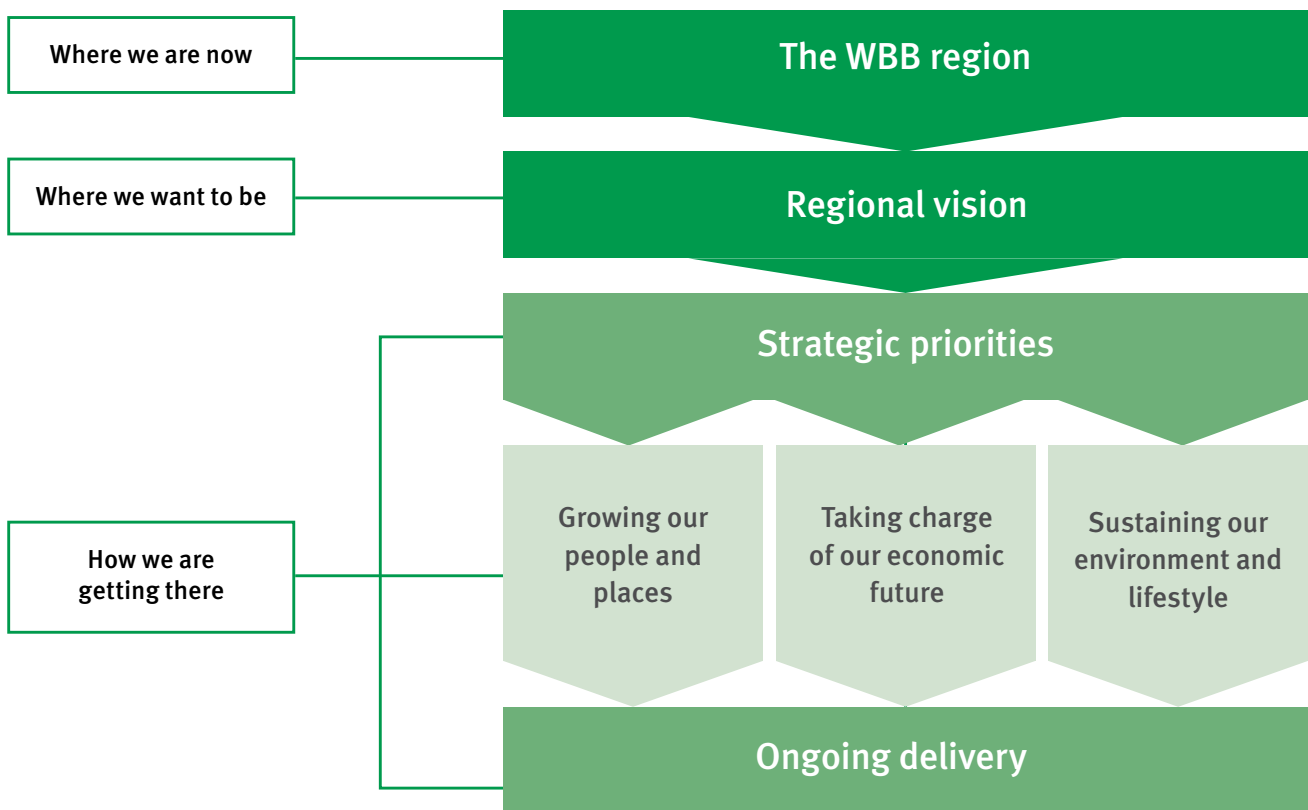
Where we are now

The WBB region

Where we want to be

Regional vision

Strategic priorities

How we are getting there

Growing our people and places

Taking charge of our economic future

Sustaining our environment and lifestyle

Ongoing delivery